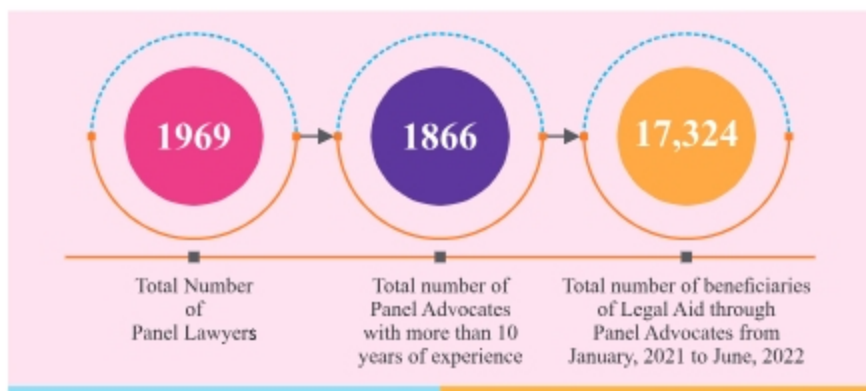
1969

1866

17,324

Total Number of Panel Lawyers

Total number of Panel Advocates with more than 10 years of experience

Total number of beneficiaries of Legal Aid through Panel Advocates from January, 2021 to June, 2022